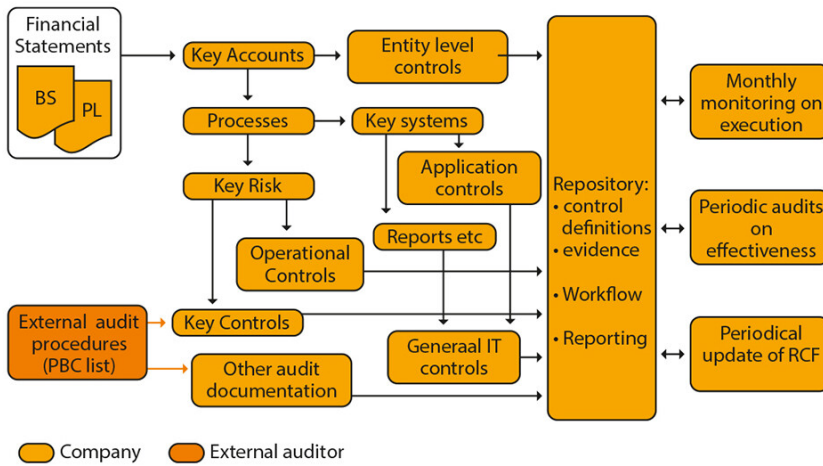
Financial Statements

BS

PL

Key Accounts

Entity level controls

Processes

Key systems

Application controls

Key Risk

Operational Controls

Reports etc

External audit procedures (PBC list)

Key Controls

Other audit documentation

Generaal IT controls

Repository:
• control definitions
• evidence

• Workflow

• Reporting

Monthly monitoring on execution

Periodic audits on effectiveness

Periodical update of RCF

Company

External auditor